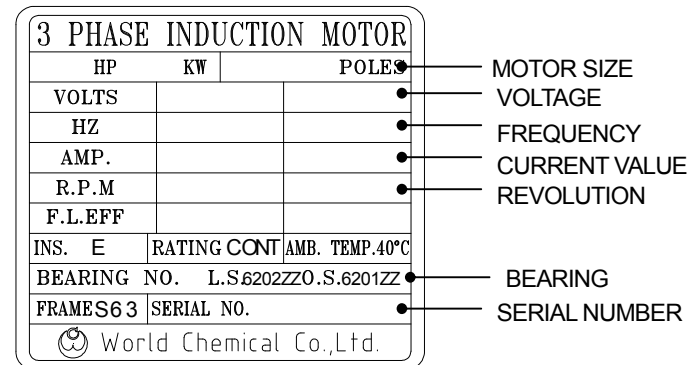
3 PHASE INDUCTION MOTOR

| HP | KW | POLES |
|---|---|---|
| VOLTS | | |
| HZ | | |
| AMP. | | |
| R.P.M | | |
| F.L.EFF | | |

INS. E | RATING CONT | AMB. TEMP.40°C

BEARING NO. L.S.6202ZZ O.S.6201ZZ

FRAME S63 | SERIAL NO.

World Chemical Co.,Ltd.

MOTOR SIZE
VOLTAGE
FREQUENCY
CURRENT VALUE
REVOLUTION
BEARING
SERIAL NUMBER